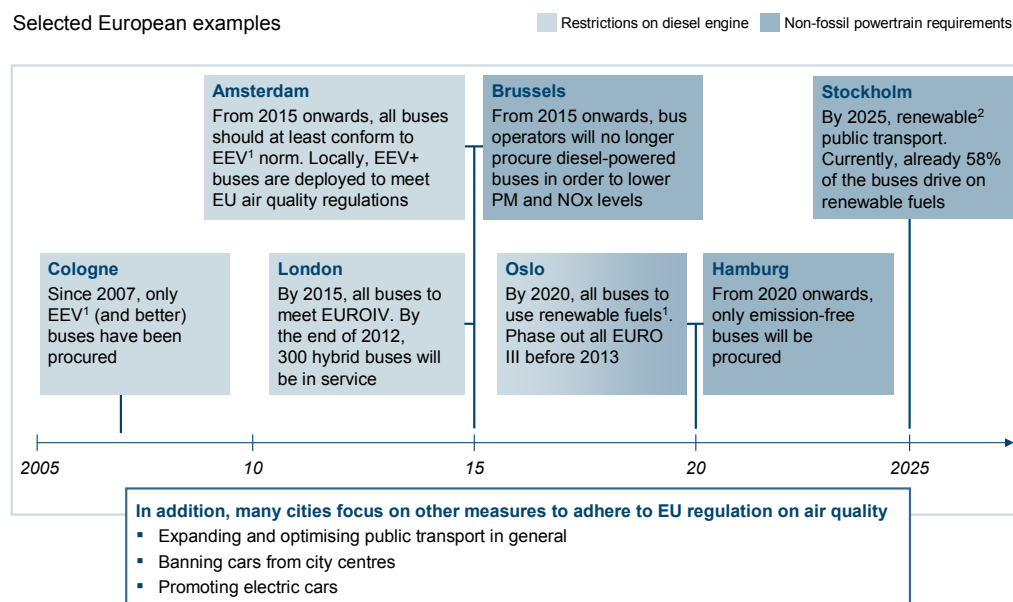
Selected European examples

Restrictions on diesel engine

Non-fossil powertrain requirements

**Amsterdam**
From 2015 onwards, all buses should at least conform to EEV$^1$ norm. Locally, EEV+ buses are deployed to meet EU air quality regulations

**Brussels**
From 2015 onwards, bus operators will no longer procure diesel-powered buses in order to lower PM and NOx levels

**Stockholm**
By 2025, renewable$^2$ public transport. Currently, already 58% of the buses drive on renewable fuels

**Cologne**
Since 2007, only EEV$^1$ (and better) buses have been procured

**London**
By 2015, all buses to meet EUROIV. By the end of 2012, 300 hybrid buses will be in service

**Oslo**
By 2020, all buses to use renewable fuels$^1$. Phase out all EURO III before 2013

**Hamburg**
From 2020 onwards, only emission-free buses will be procured

2005

10

15

20

2025

**In addition, many cities focus on other measures to adhere to EU regulation on air quality**
- Expanding and optimising public transport in general
- Banning cars from city centres
- Promoting electric cars